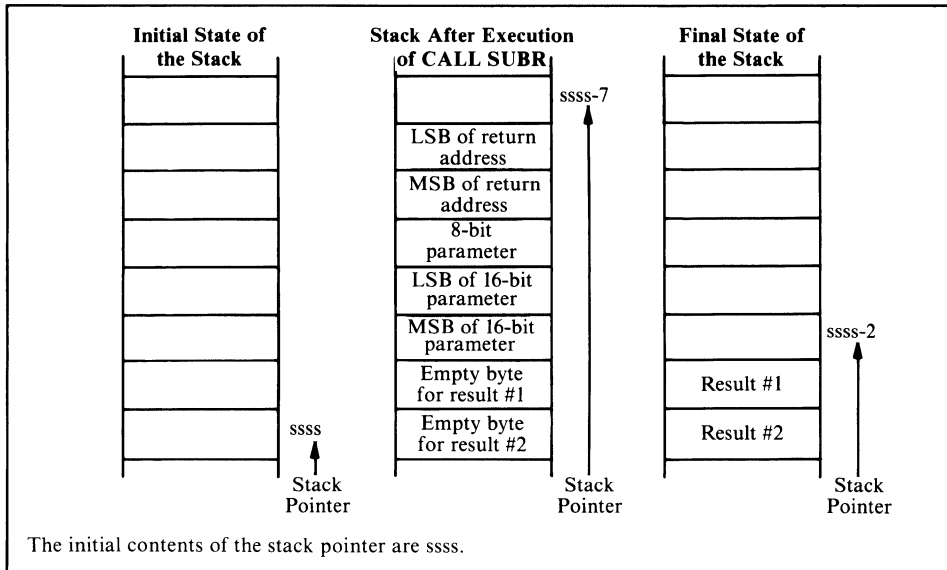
Initial State of the Stack

ssss

Stack Pointer

Stack After Execution of CALL SUBR

ssss-7

LSB of return address

MSB of return address

8-bit parameter

LSB of 16-bit parameter

MSB of 16-bit parameter

Empty byte for result #1

Empty byte for result #2

Stack Pointer

Final State of the Stack

ssss-2

Result #1

Result #2

Stack Pointer

The initial contents of the stack pointer are ssss.